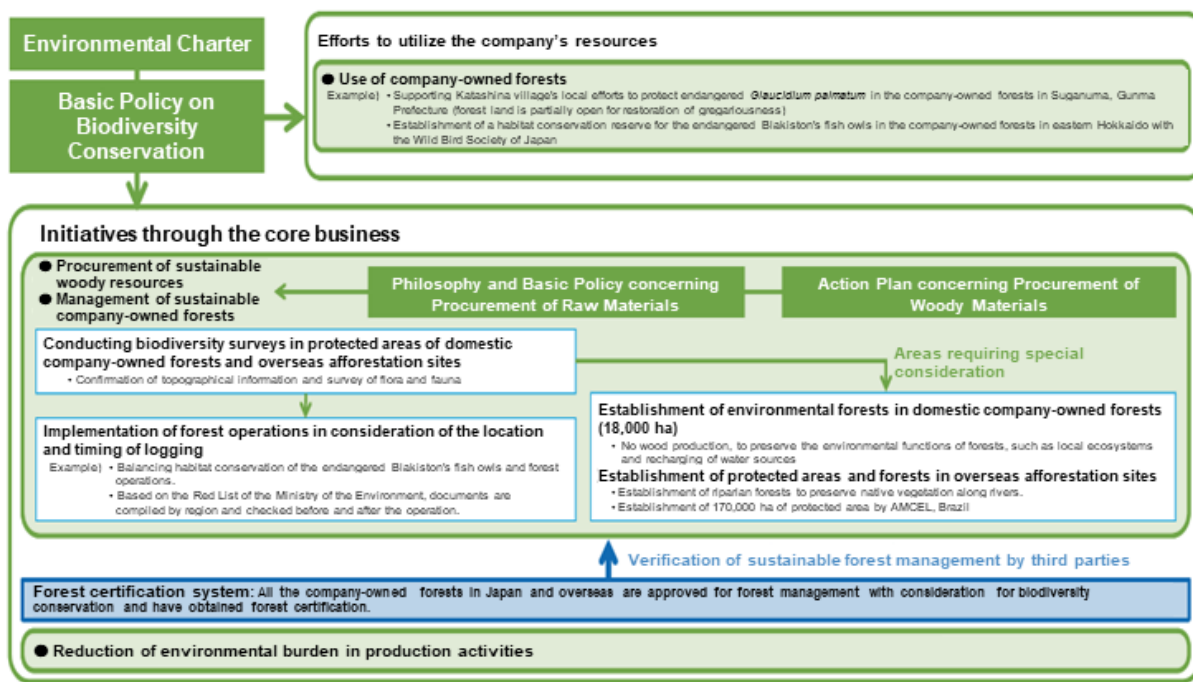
Environmental Charter

Basic Policy on Biodiversity Conservation

Efforts to utilize the company's resources

● Use of company-owned forests

Example) • Supporting Katashina village's local efforts to protect endangered Glaucidium palmatum in the company-owned forests in Suganuma, Gunma Prefecture (forest land is partially open for restoration of gregariousness)
• Establishment of a habitat conservation reserve for the endangered Blakiston's fish owls in the company-owned forests in eastern Hokkaido with the Wild Bird Society of Japan

Initiatives through the core business

● Procurement of sustainable woody resources
● Management of sustainable company-owned forests

Philosophy and Basic Policy concerning Procurement of Raw Materials

Action Plan concerning Procurement of Woody Materials

Conducting biodiversity surveys in protected areas of domestic company-owned forests and overseas afforestation sites
• Confirmation of topographical information and survey of flora and fauna

Areas requiring special consideration

Implementation of forest operations in consideration of the location and timing of logging
Example) • Balancing habitat conservation of the endangered Blakiston's fish owls and forest operations.
• Based on the Red List of the Ministry of the Environment, documents are compiled by region and checked before and after the operation.

Establishment of environmental forests in domestic company-owned forests (18,000 ha)
• No wood production, to preserve the environmental functions of forests, such as local ecosystems and recharging of water sources

Establishment of protected areas and forests in overseas afforestation sites
• Establishment of riparian forests to preserve native vegetation along rivers.
• Establishment of 170,000 ha of protected area by AMCEL, Brazil

Verification of sustainable forest management by third parties

Forest certification system: All the company-owned forests in Japan and overseas are approved for forest management with consideration for biodiversity conservation and have obtained forest certification.

● Reduction of environmental burden in production activities